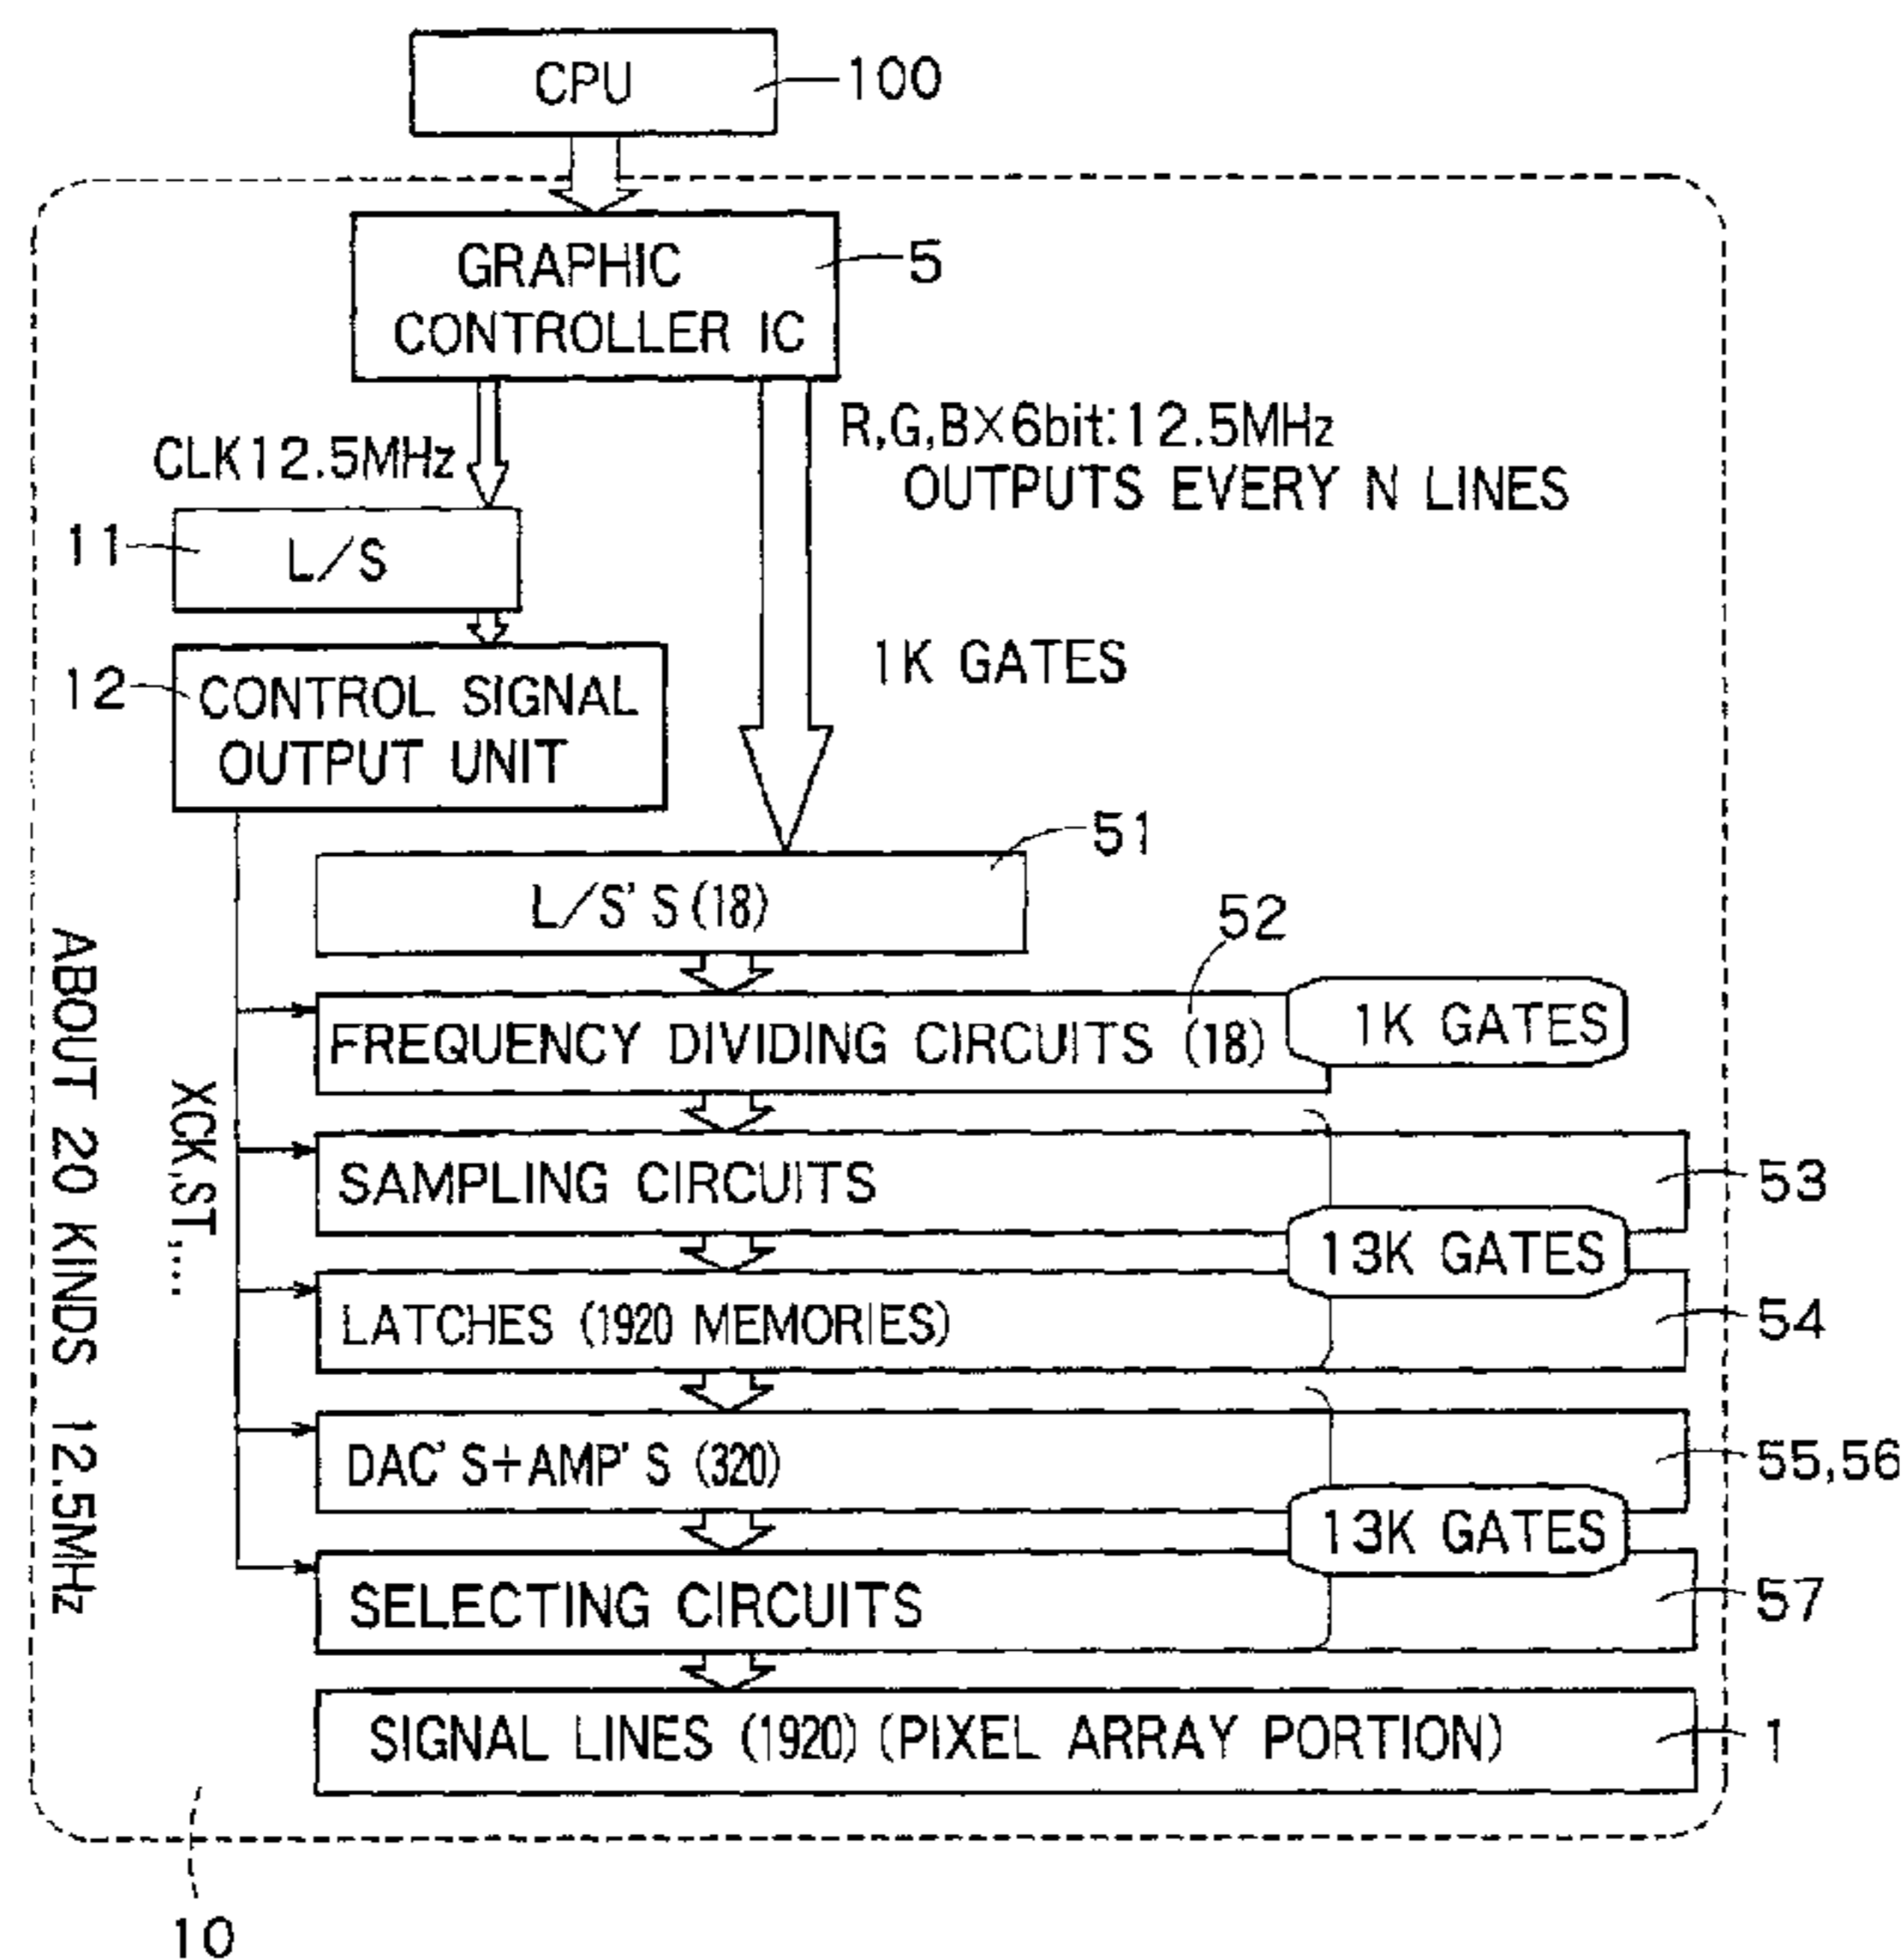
CPU
100
GRAPHIC CONTROLLER IC
5
CLK12.5MHz
R,G,B×6bit:12.5MHz
OUTPUTS EVERY N LINES
11
L/S
12
CONTROL SIGNAL OUTPUT UNIT
1K GATES
51
L/S' S (18)
52
FREQUENCY DIVIDING CIRCUITS (18)
1K GATES
ABOUT 20 KINDS 12.5MHz
XCK,ST,...
SAMPLING CIRCUITS
53
13K GATES
LATCHES (1920 MEMORIES)
54
DAC' S+AMP' S (320)
55,56
13K GATES
SELECTING CIRCUITS
57
SIGNAL LINES (1920) (PIXEL ARRAY PORTION)
1
10